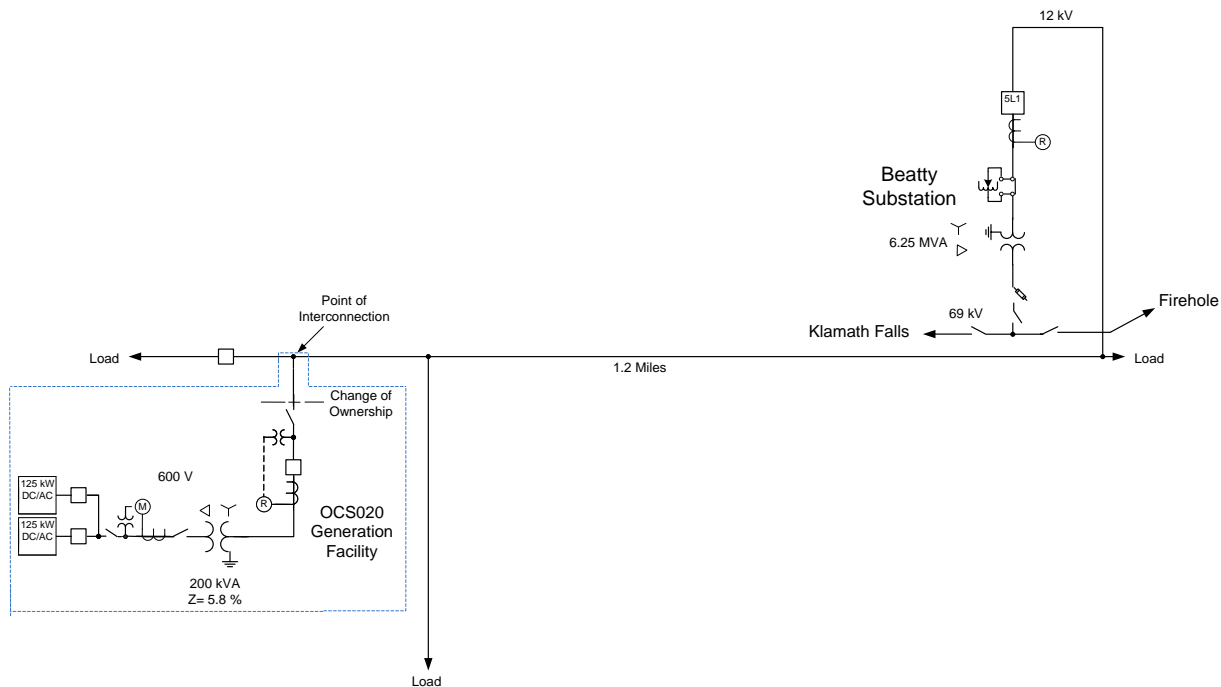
12 kV

5L1

R

Beatty
Substation

6.25 MVA

69 kV

Firehole

Klamath Falls

Point of
Interconnection

Load

1.2 Miles

Load

Change of
Ownership

600 V

125 kW
DC/AC

125 kW
DC/AC

M

R

OCS020
Generation
Facility

200 kVA
Z= 5.8 %

Load